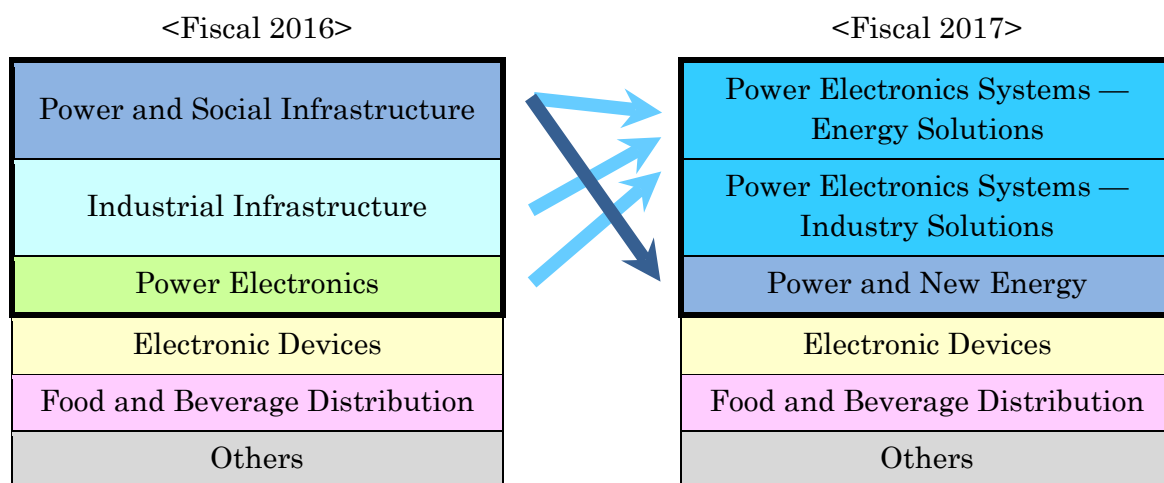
<Fiscal 2016>

Power and Social Infrastructure

Industrial Infrastructure

Power Electronics

Electronic Devices

Food and Beverage Distribution

Others

<Fiscal 2017>

Power Electronics Systems — Energy Solutions

Power Electronics Systems — Industry Solutions

Power and New Energy

Electronic Devices

Food and Beverage Distribution

Others